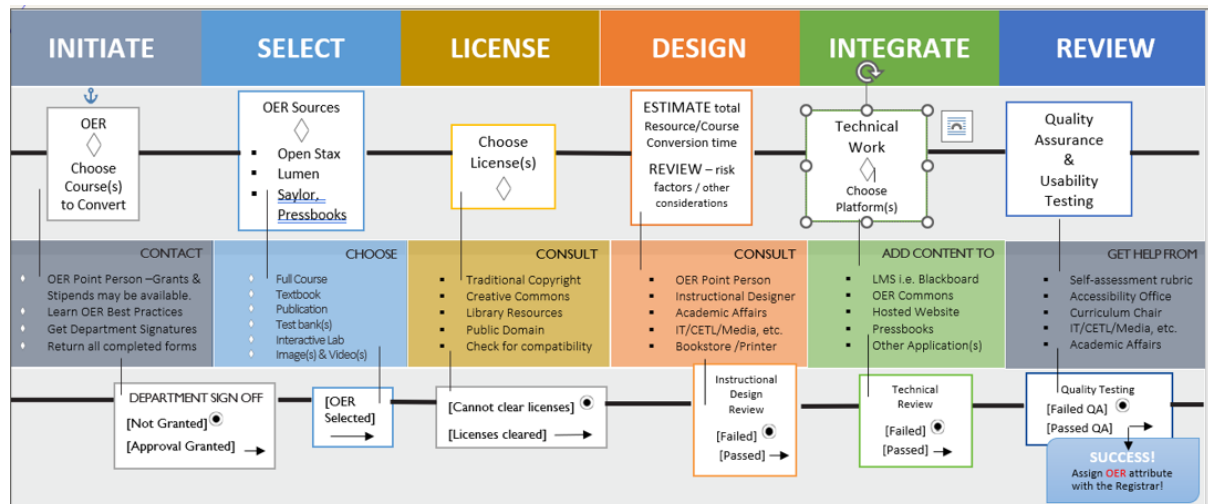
INITIATE

OER
◇
Choose Course(s) to Convert

CONTACT
- OER Point Person –Grants & Stipends may be available.
- Learn OER Best Practices
- Get Department Signatures
- Return all completed forms

DEPARTMENT SIGN OFF
[Not Granted]
[Approval Granted]

SELECT

OER Sources
◇
- Open Stax
- Lumen
- Saylor, Pressbooks

CHOOSE
- Full Course
- Textbook
- Publication
- Test bank(s)
- Interactive Lab
- Image(s) & Video(s)

[OER Selected]

LICENSE

Choose License(s)
◇

CONSULT
- Traditional Copyright
- Creative Commons
- Library Resources
- Public Domain
- Check for compatibility

[Cannot clear licenses]
[Licenses cleared]

DESIGN

ESTIMATE total Resource/Course Conversion time

REVIEW – risk factors / other considerations

CONSULT
- OER Point Person
- Instructional Designer
- Academic Affairs
- IT/CETL/Media, etc.
- Bookstore /Printer

Instructional Design Review
[Failed]
[Passed]

INTEGRATE

Technical Work
◇
Choose Platform(s)

ADD CONTENT TO
- LMS i.e. Blackboard
- OER Commons
- Hosted Website
- Pressbooks
- Other Application(s)

Technical Review
[Failed]
[Passed]

REVIEW

Quality Assurance & Usability Testing

GET HELP FROM
- Self-assessment rubric
- Accessibility Office
- Curriculum Chair
- IT/CETL/Media, etc.
- Academic Affairs

Quality Testing
[Failed QA]
[Passed QA]

SUCCESS!
Assign OER attribute with the Registrar!